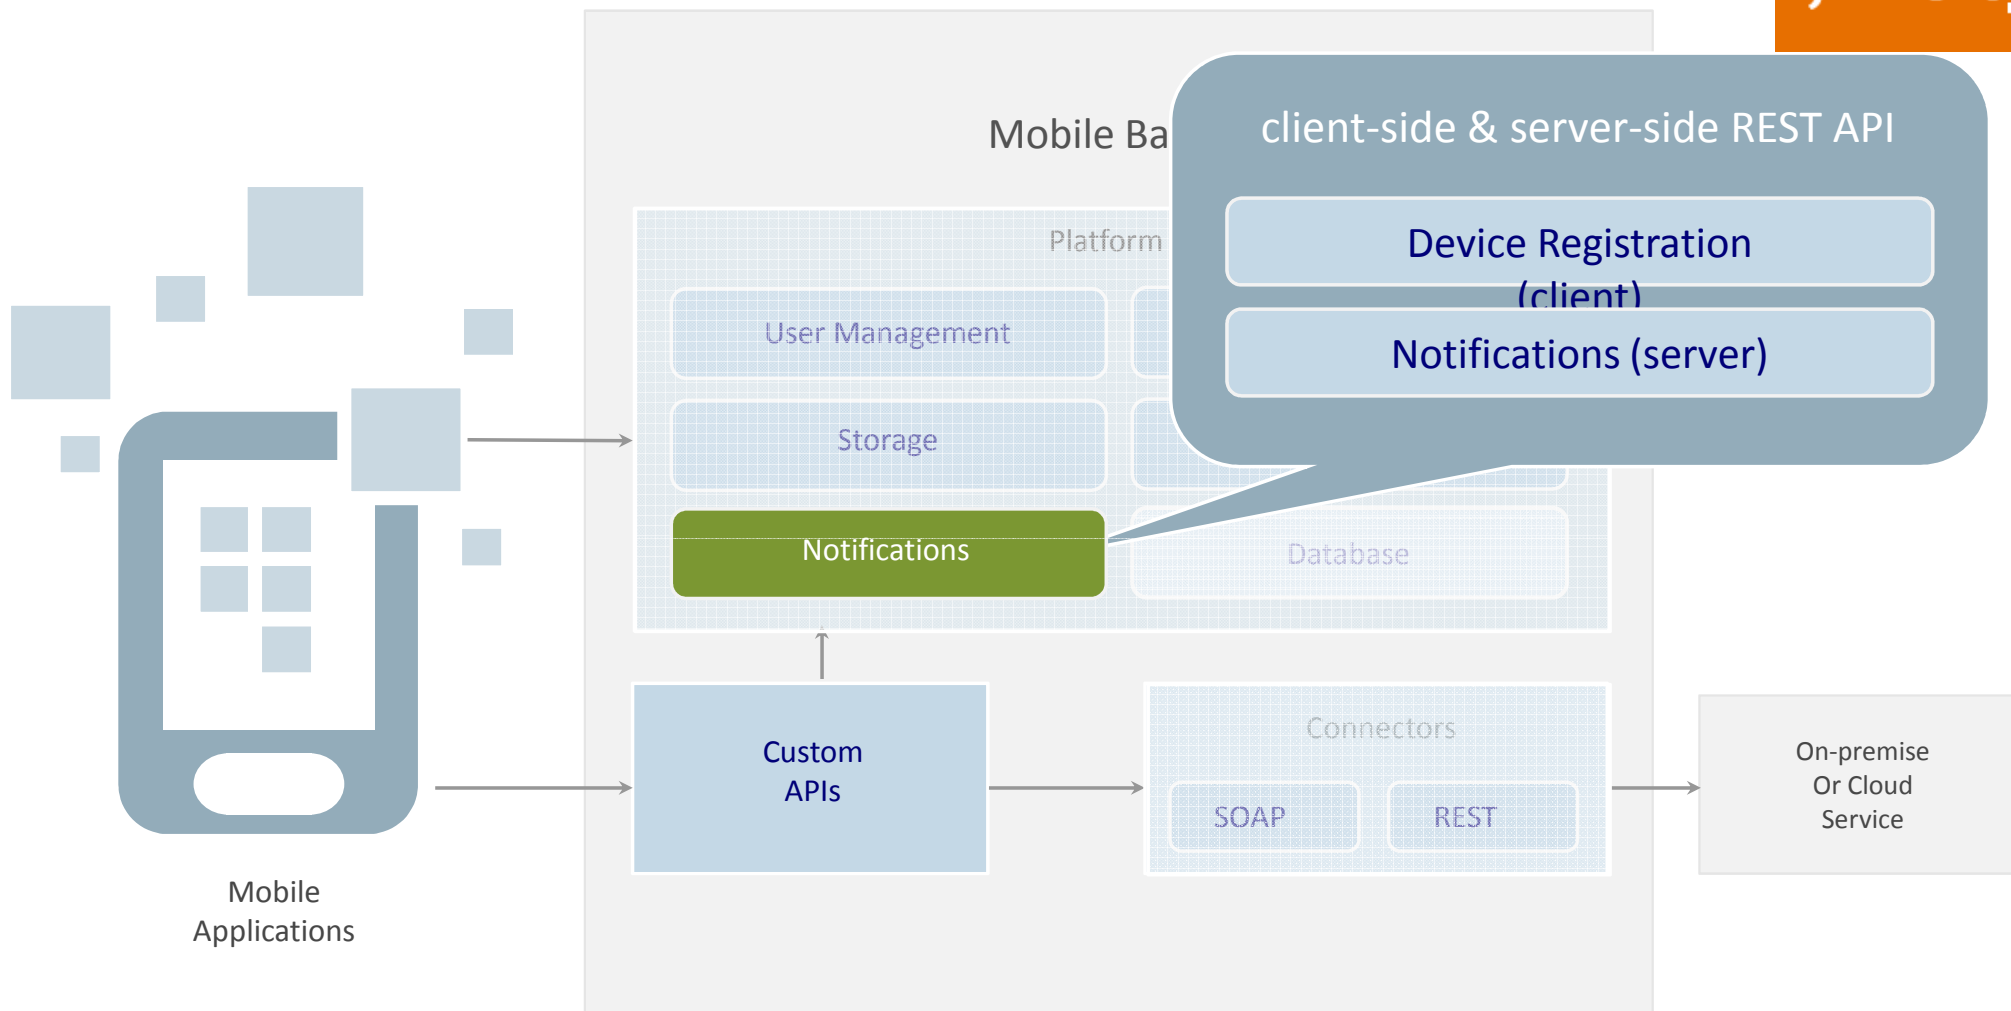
Mobile Ba

client-side & server-side REST API

Device Registration (client)

Notifications (server)

Platform

User Management

Storage

Notifications

Database

Custom APIs

Connectors

SOAP

REST

On-premise Or Cloud Service

Mobile Applications